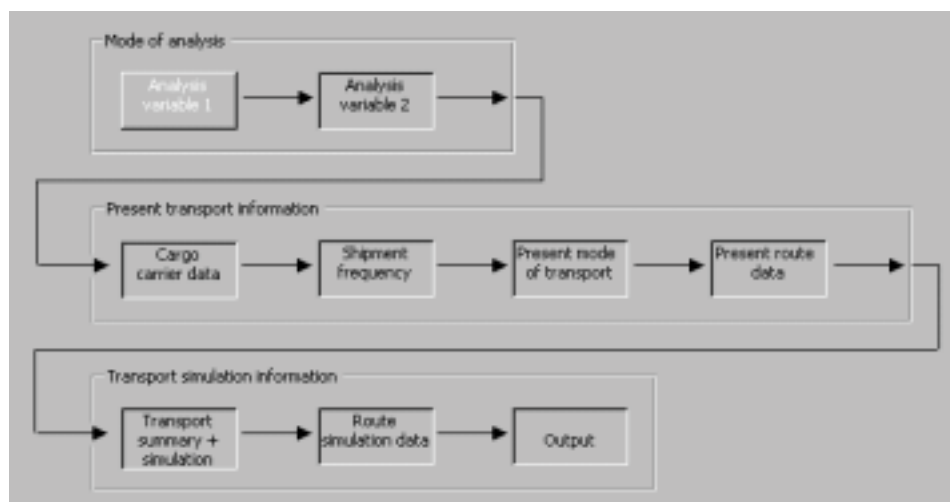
Mode of analysis

Analysis variable 1

Analysis variable 2

Present transport information

Cargo carrier data

Shipment frequency

Present mode of transport

Present route data

Transport simulation information

Transport summary + simulation

Route simulation data

Output